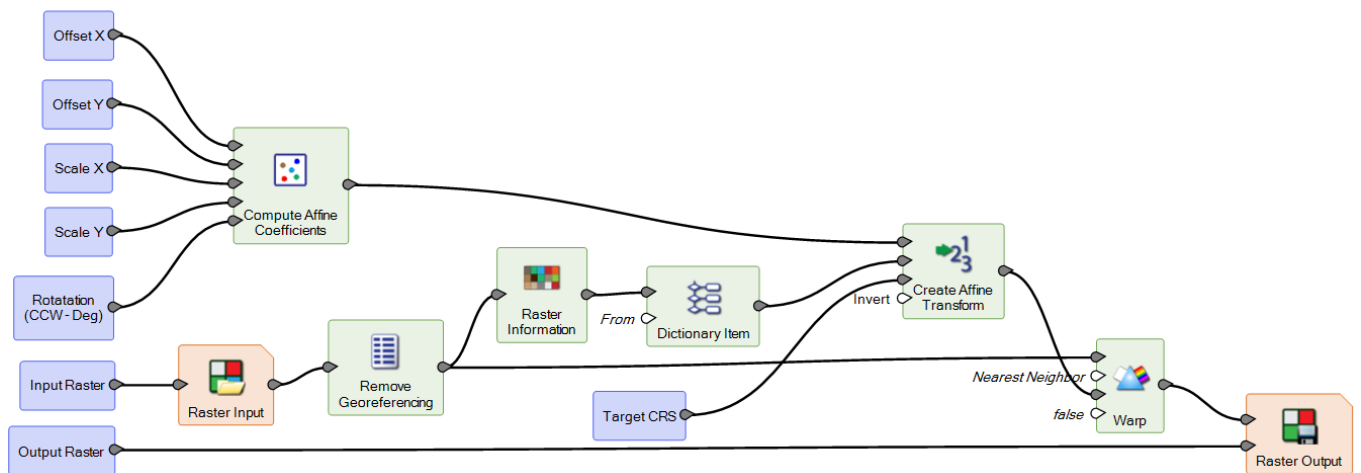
Offset X

Offset Y

Scale X

Scale Y

Rotatation (CCW - Deg)

Compute Affine Coefficients

Input Raster

Raster Input

Remove Georeferencing

Raster Information

From

Dictionary Item

Create Affine Transform

Invert

Target CRS

Nearest Neighbor

false

Warp

Output Raster

Raster Output